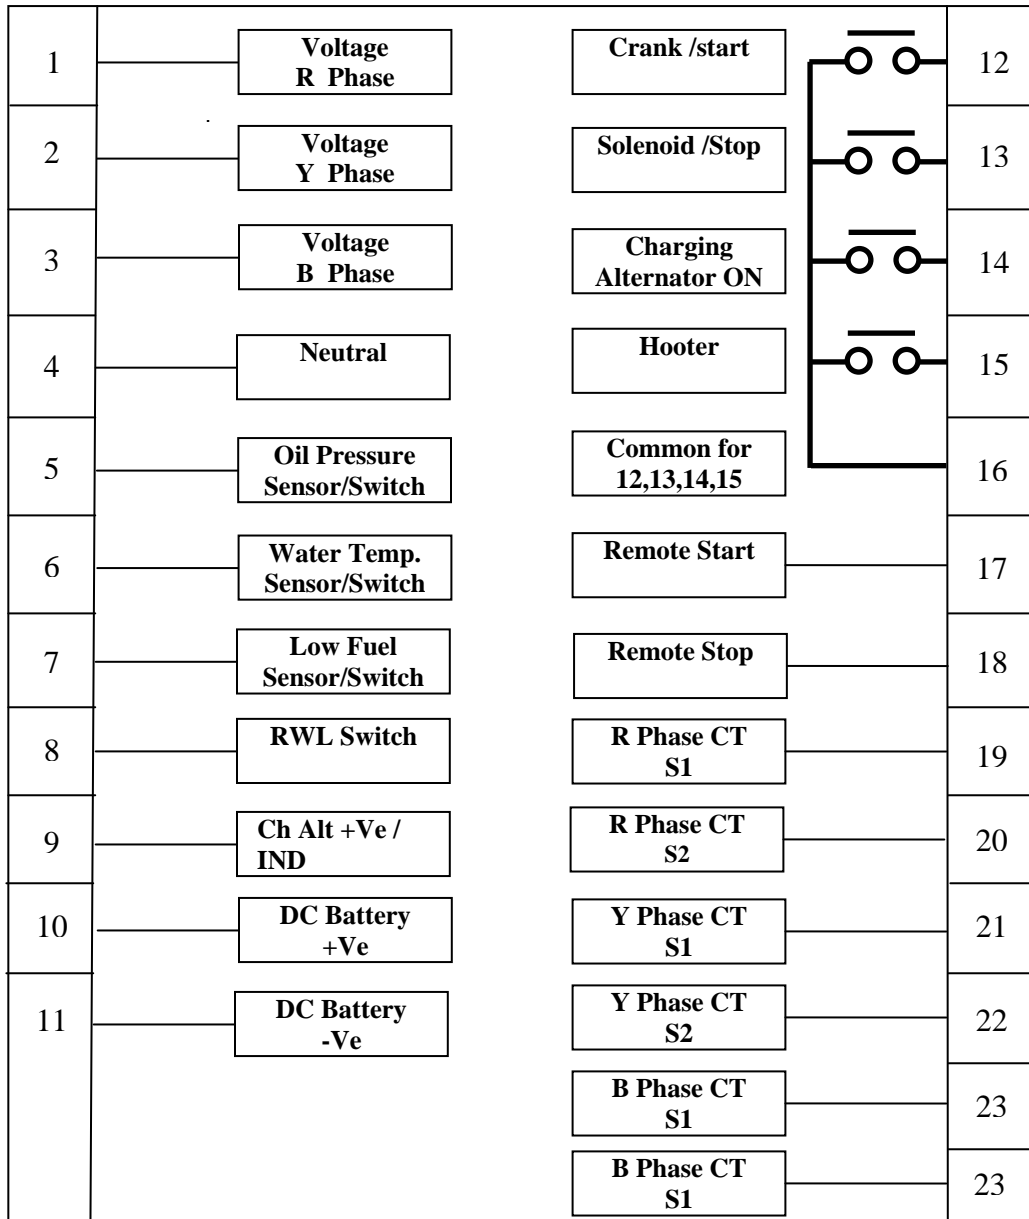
1 Voltage R Phase

2 Voltage Y Phase

3 Voltage B Phase

4 Neutral

5 Oil Pressure Sensor/Switch

6 Water Temp. Sensor/Switch

7 Low Fuel Sensor/Switch

8 RWL Switch

9 Ch Alt +Ve / IND

10 DC Battery +Ve

11 DC Battery -Ve

Crank /start 12

Solenoid /Stop 13

Charging Alternator ON 14

Hooter 15

Common for 12,13,14,15 16

Remote Start 17

Remote Stop 18

R Phase CT S1 19

R Phase CT S2 20

Y Phase CT S1 21

Y Phase CT S2 22

B Phase CT S1 23

B Phase CT S1 23